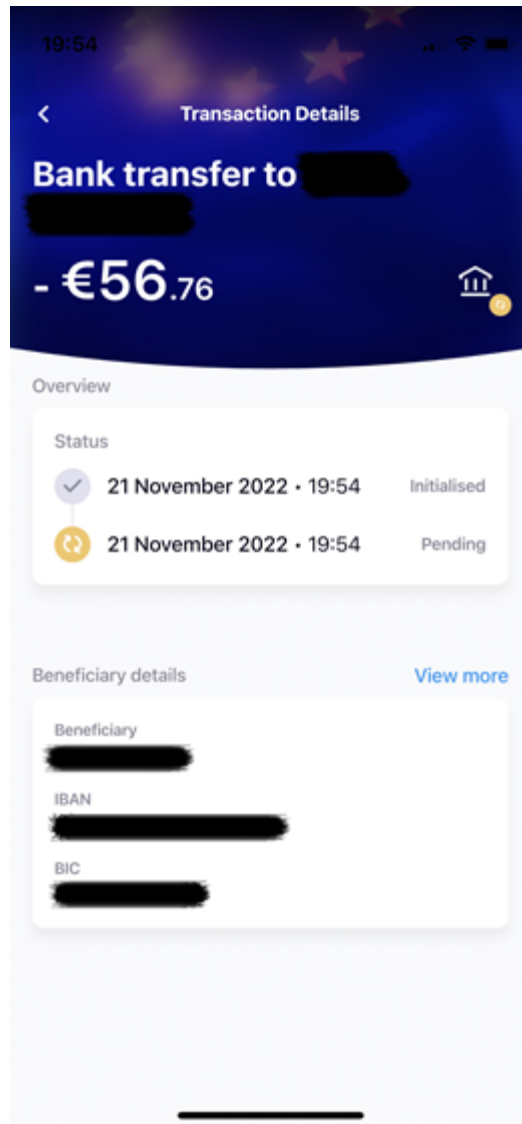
19:54

<

Transaction Details

Bank transfer to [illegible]

- €56.76

Overview

Status

21 November 2022 • 19:54 Initialised

21 November 2022 • 19:54 Pending

Beneficiary details

View more

Beneficiary

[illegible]

IBAN

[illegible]

BIC

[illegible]